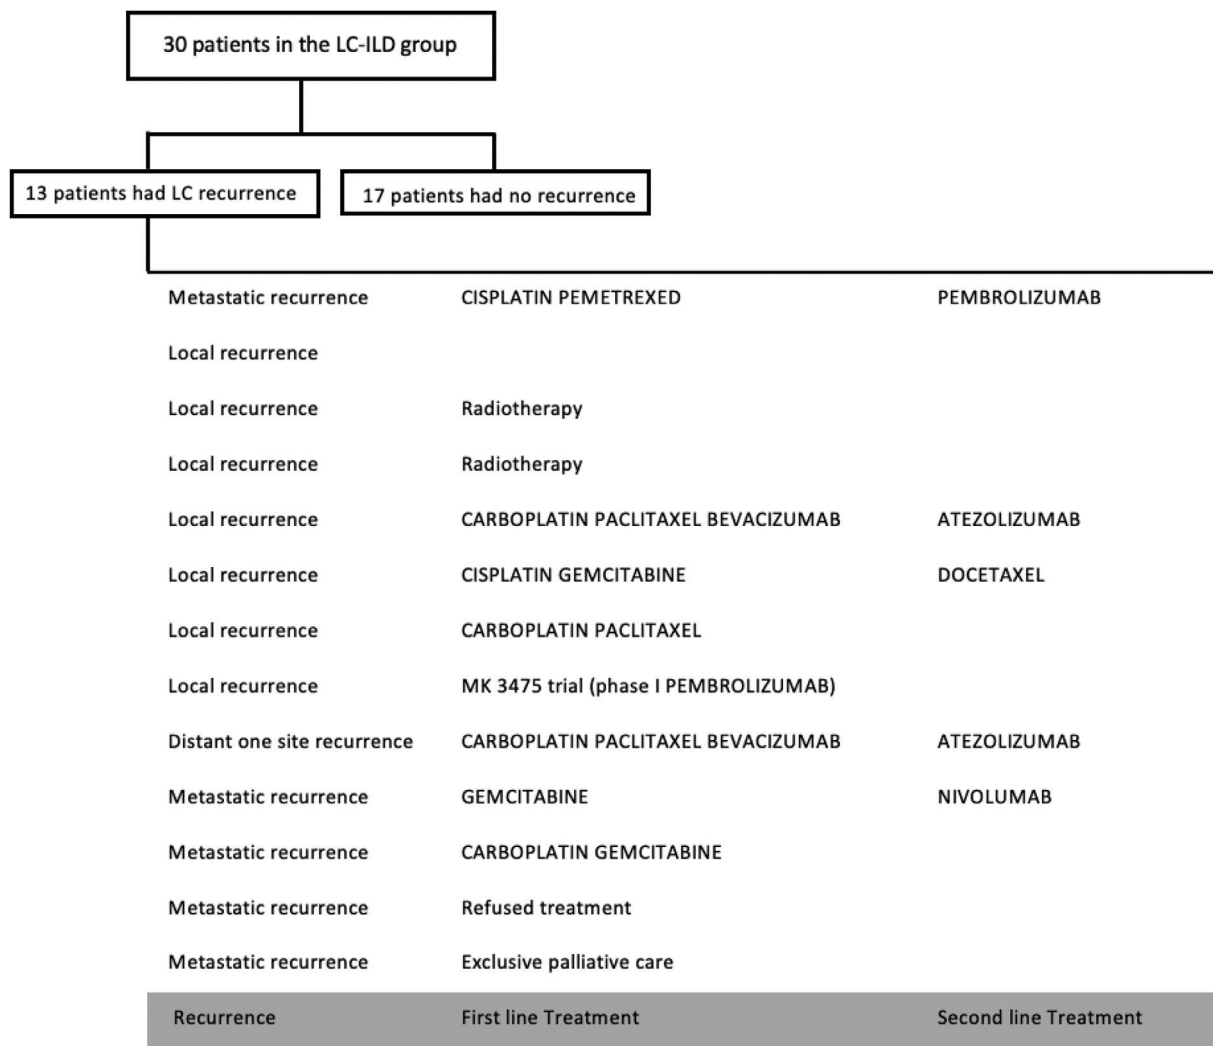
30 patients in the LC-ILD group

13 patients had LC recurrence

17 patients had no recurrence

| | | |
|---|---|---|
| Metastatic recurrence | CISPLATIN PEMETREXED | PEMBROLIZUMAB |
| Local recurrence | | |
| Local recurrence | Radiotherapy | |
| Local recurrence | Radiotherapy | |
| Local recurrence | CARBOPLATIN PACLITAXEL BEVACIZUMAB | ATEZOLIZUMAB |
| Local recurrence | CISPLATIN GEMCITABINE | DOCETAXEL |
| Local recurrence | CARBOPLATIN PACLITAXEL | |
| Local recurrence | MK 3475 trial (phase I PEMBROLIZUMAB) | |
| Distant one site recurrence | CARBOPLATIN PACLITAXEL BEVACIZUMAB | ATEZOLIZUMAB |
| Metastatic recurrence | GEMCITABINE | NIVOLUMAB |
| Metastatic recurrence | CARBOPLATIN GEMCITABINE | |
| Metastatic recurrence | Refused treatment | |
| Metastatic recurrence | Exclusive palliative care | |
| Recurrence | First line Treatment | Second line Treatment |